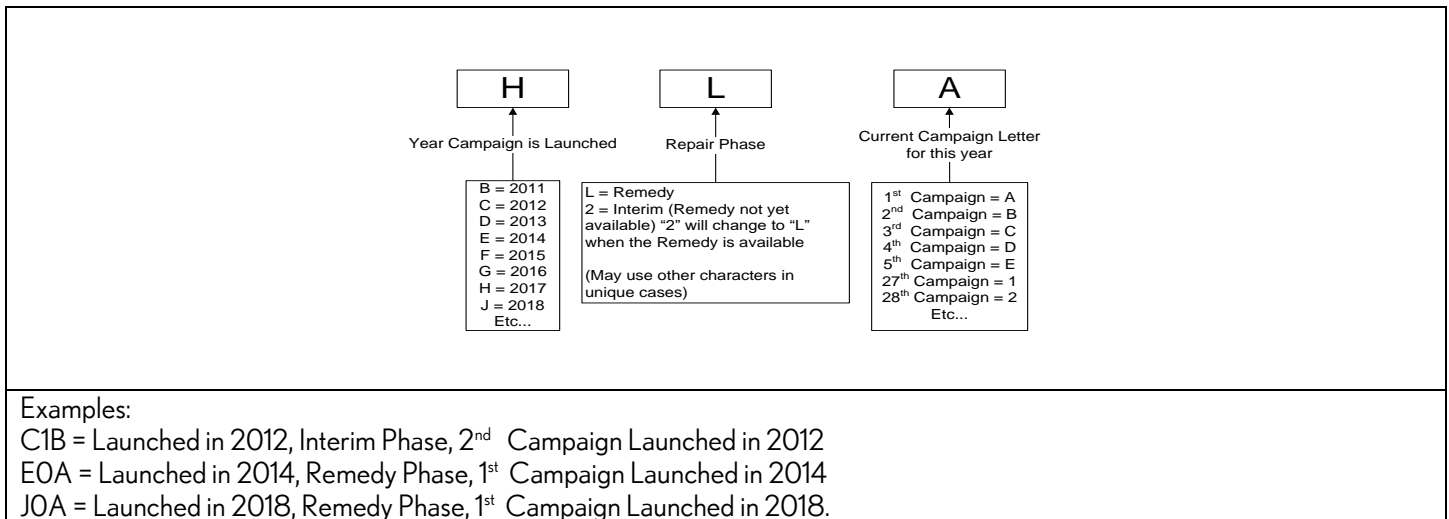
H

Year Campaign is Launched

B = 2011
C = 2012
D = 2013
E = 2014
F = 2015
G = 2016
H = 2017
J = 2018
Etc...

L

Repair Phase

L = Remedy
2 = Interim (Remedy not yet available) "2" will change to "L" when the Remedy is available

(May use other characters in unique cases)

A

Current Campaign Letter for this year

1$^{st}$ Campaign = A
2$^{nd}$ Campaign = B
3$^{rd}$ Campaign = C
4$^{th}$ Campaign = D
5$^{th}$ Campaign = E
27$^{th}$ Campaign = 1
28$^{th}$ Campaign = 2
Etc...

Examples:
C1B = Launched in 2012, Interim Phase, 2$^{nd}$ Campaign Launched in 2012
E0A = Launched in 2014, Remedy Phase, 1$^{st}$ Campaign Launched in 2014
J0A = Launched in 2018, Remedy Phase, 1$^{st}$ Campaign Launched in 2018.